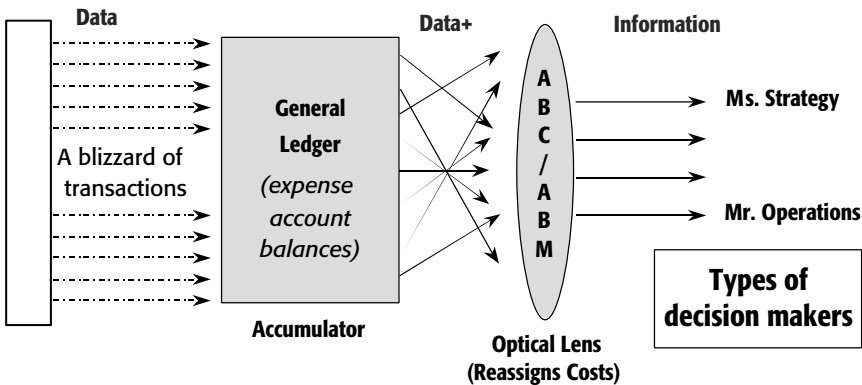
Data

A blizzard of transactions

General Ledger

(expense account balances)

Accumulator

Data+

A
B
C
/
A
B
M

Optical Lens (Reassigns Costs)

Information

Ms. Strategy

Mr. Operations

Types of decision makers